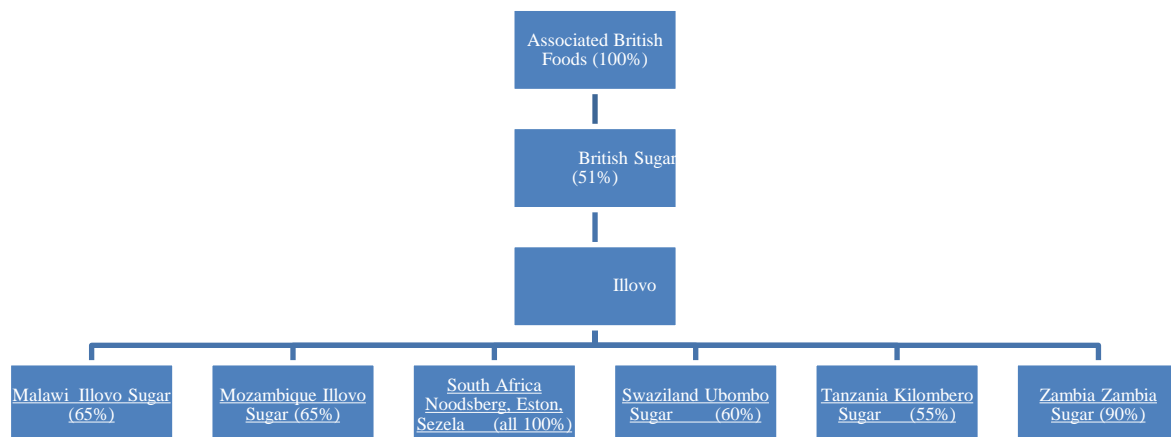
Associated British Foods (100%)

British Sugar (51%)

Illovo

Malawi Illovo Sugar (65%)

Mozambique Illovo Sugar (65%)

South Africa Noodsberg, Eston, Sezela (all 100%)

Swaziland Ubombo Sugar (60%)

Tanzania Kilombero Sugar (55%)

Zambia Zambia Sugar (90%)